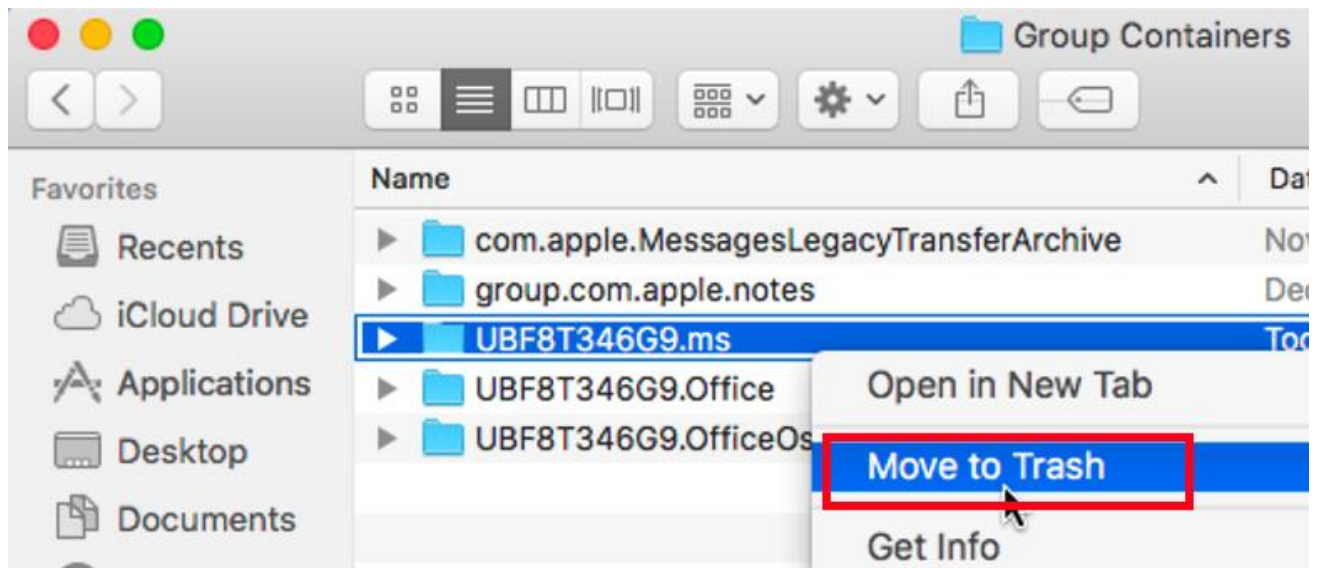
Group Containers

Favorites
Recents
iCloud Drive
Applications
Desktop
Documents

Name
Dat
com.apple.MessagesLegacyTransferArchive
Nov
group.com.apple.notes
Dec
UBF8T346G9.ms
Tod
UBF8T346G9.Office
UBF8T346G9.OfficeOs

Open in New Tab
Move to Trash
Get Info